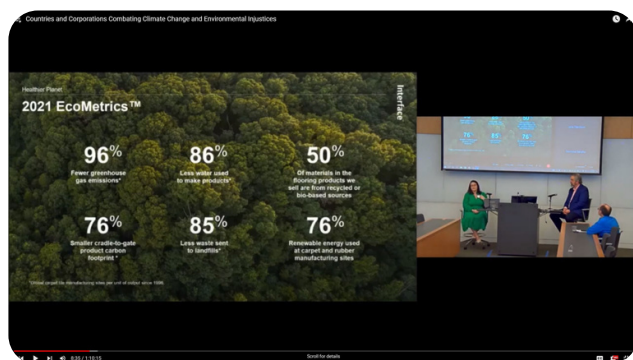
Countries and Corporations Combating Climate Change and Environmental Injustices

Healthier Planet

2021 EcoMetrics™

Interface

96%
Fewer greenhouse gas emissions*

86%
Less water used to make products*

50%
Of materials in the flooring products we sell are from recycled or bio-based sources

76%
Smaller cradle-to-gate product carbon footprint *

85%
Less waste sent to landfills*

76%
Renewable energy used at carpet and rubber manufacturing sites

*Global carpet tile manufacturing sites per unit of output since 1996.

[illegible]

0:30 / 1:10:15

Scroll for details